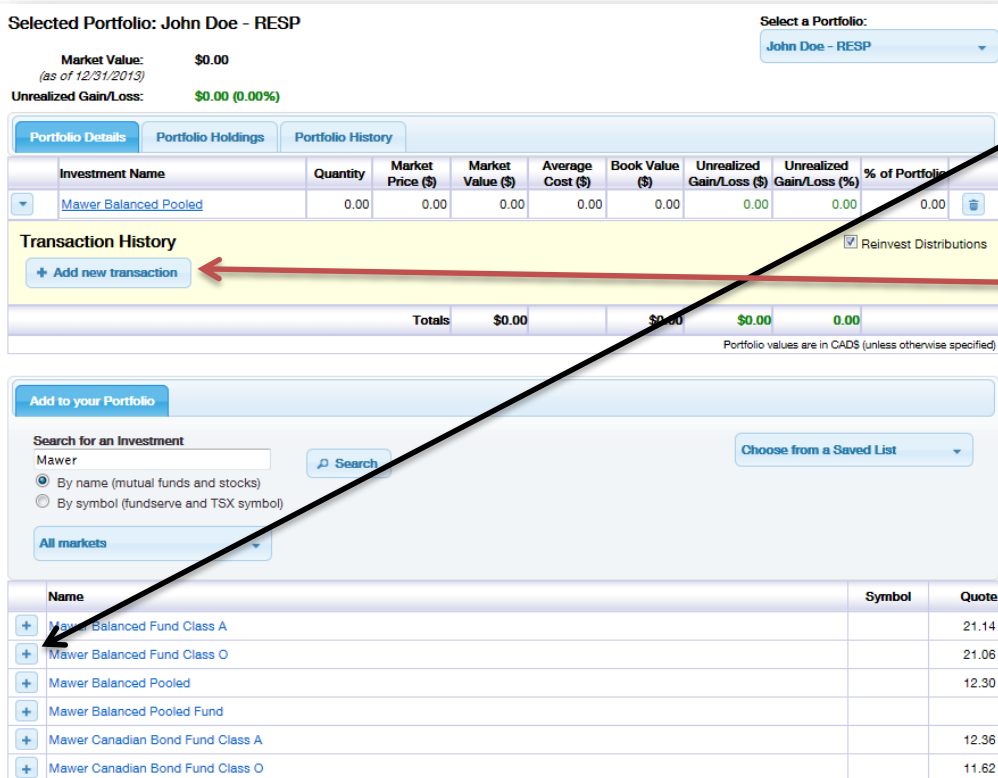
Selected Portfolio: John Doe - RESP

Market Value: $0.00
(as of 12/31/2013)
Unrealized Gain/Loss: $0.00 (0.00%)

Select a Portfolio:
John Doe - RESP

Portfolio Details | Portfolio Holdings | Portfolio History

| | Investment Name | Quantity | Market Price ($) | Market Value ($) | Average Cost ($) | Book Value ($) | Unrealized Gain/Loss ($) | Unrealized Gain/Loss (%) | % of Portfolio | |
|---|---|---|---|---|---|---|---|---|---|---|
| | Mawer Balanced Pooled | 0.00 | 0.00 | 0.00 | 0.00 | 0.00 | 0.00 | 0.00 | 0.00 | |

Transaction History
Reinvest Distributions
+ Add new transaction

| Totals | $0.00 | | $0.00 | $0.00 | 0.00 |
|---|---|---|---|---|---|

Portfolio values are in CAD$ (unless otherwise specified)

Add to your Portfolio

Search for an Investment
Mawer
By name (mutual funds and stocks)
By symbol (fundserve and TSX symbol)
Search
Choose from a Saved List
All markets

| | Name | Symbol | Quote |
|---|---|---|---|
| + | Mawer Balanced Fund Class A | | 21.14 |
| + | Mawer Balanced Fund Class O | | 21.06 |
| + | Mawer Balanced Pooled | | 12.30 |
| + | Mawer Balanced Pooled Fund | | |
| + | Mawer Canadian Bond Fund Class A | | 12.36 |
| + | Mawer Canadian Bond Fund Class O | | 11.62 |